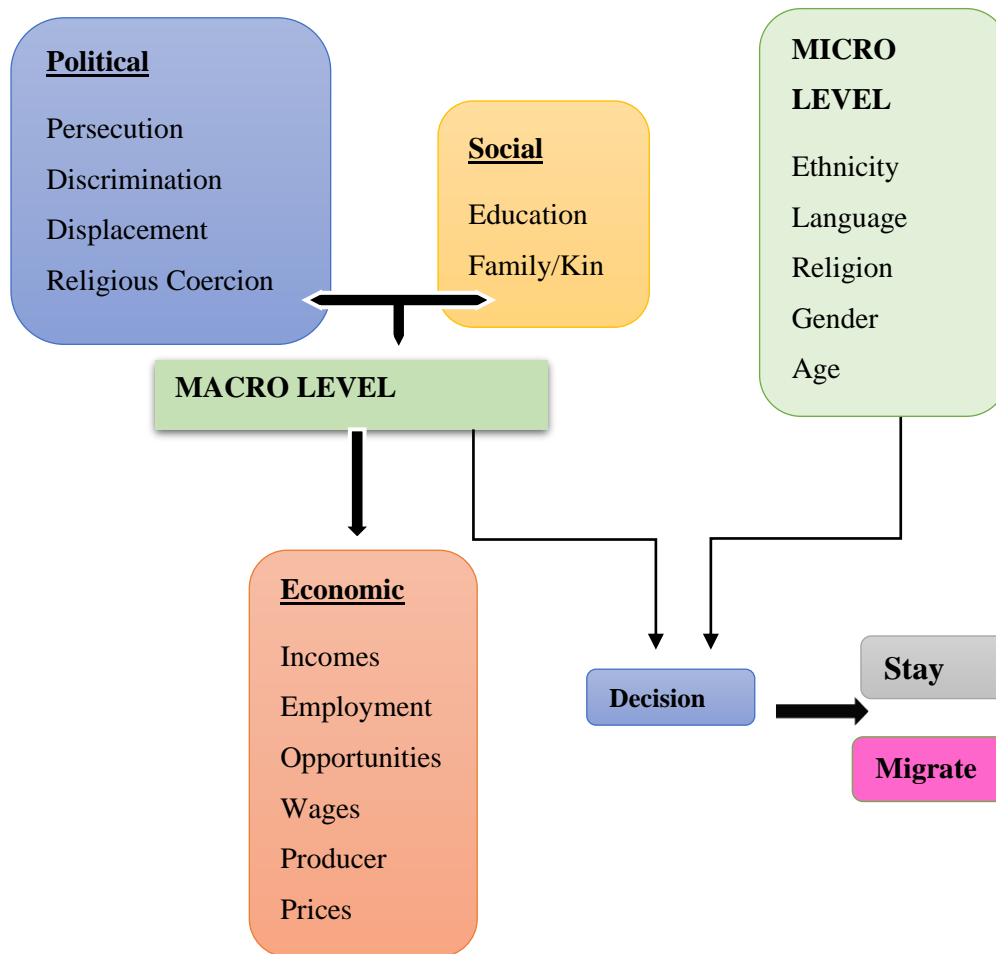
Political

Persecution

Discrimination

Displacement

Religious Coercion

Social

Education

Family/Kin

MICRO LEVEL

Ethnicity

Language

Religion

Gender

Age

MACRO LEVEL

Economic

Incomes

Employment

Opportunities

Wages

Producer

Prices

Decision

Stay

Migrate